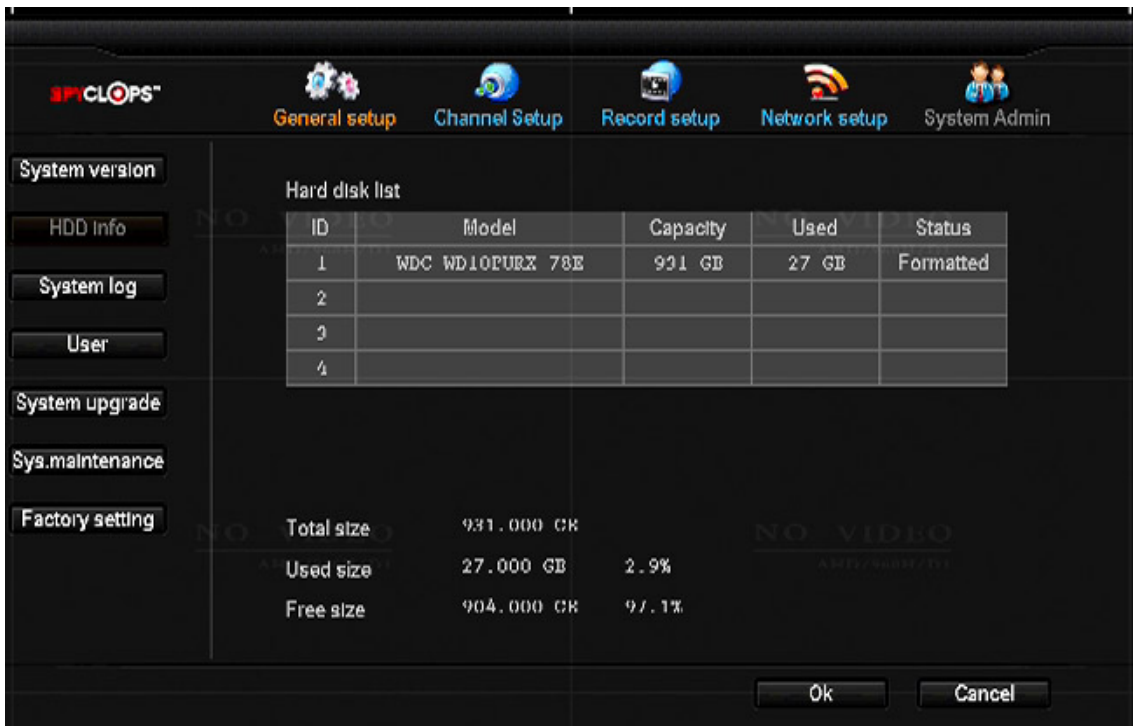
SPICLOPS™

General setup Channel Setup Record setup Network setup System Admin

System version

HDD info

System log

User

System upgrade

Sys.maintenance

Factory setting

Hard disk list

| ID | Model | Capacity | Used | Status |
|---|---|---|---|---|
| 1 | WDC WD10PURX 78E | 931 GB | 27 GB | Formatted |
| 2 | | | | |
| 3 | | | | |
| 4 | | | | |

NO VIDEO

NO VIDEO

NO VIDEO

NO VIDEO

Total size 931.000 GB

Used size 27.000 GB 2.9%

Free size 904.000 GB 97.1%

Ok Cancel